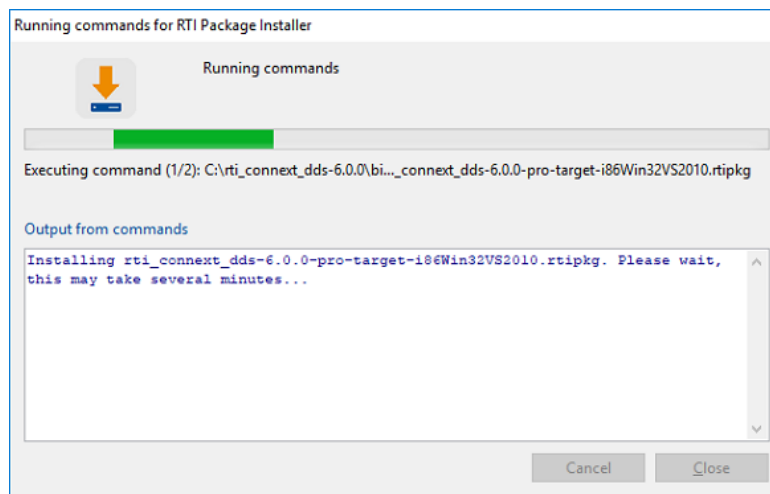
Running commands for RTI Package Installer

Running commands

Executing command (1/2): C:\rti_connext_dds-6.0.0\bi..._connext_dds-6.0.0-pro-target-i86Win32VS2010.rtipkg

Output from commands

Installing rti_connext_dds-6.0.0-pro-target-i86Win32VS2010.rtipkg. Please wait, this may take several minutes...

Cancel Close